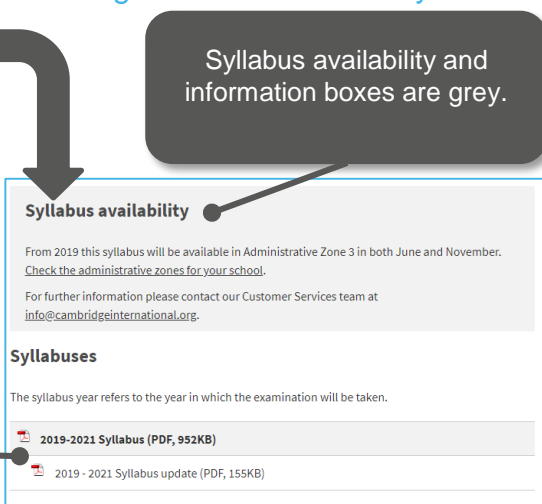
Syllabus availability and information boxes are grey.

Syllabus availability

From 2019 this syllabus will be available in Administrative Zone 3 in both June and November. Check the administrative zones for your school.

For further information please contact our Customer Services team at info@cambridgeinternational.org.

Syllabuses

The syllabus year refers to the year in which the examination will be taken.

2019-2021 Syllabus (PDF, 952KB)

2019 - 2021 Syllabus update (PDF, 155KB)